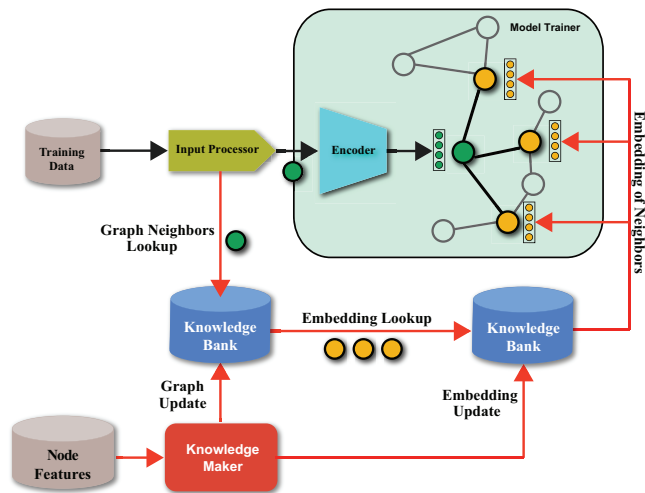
Model Trainer

Training Data

Input Processor

Encoder

Embedding of Neighbors

Graph Neighbors Lookup

Knowledge Bank

Embedding Lookup

Knowledge Bank

Graph Update

Embedding Update

Node Features

Knowledge Maker